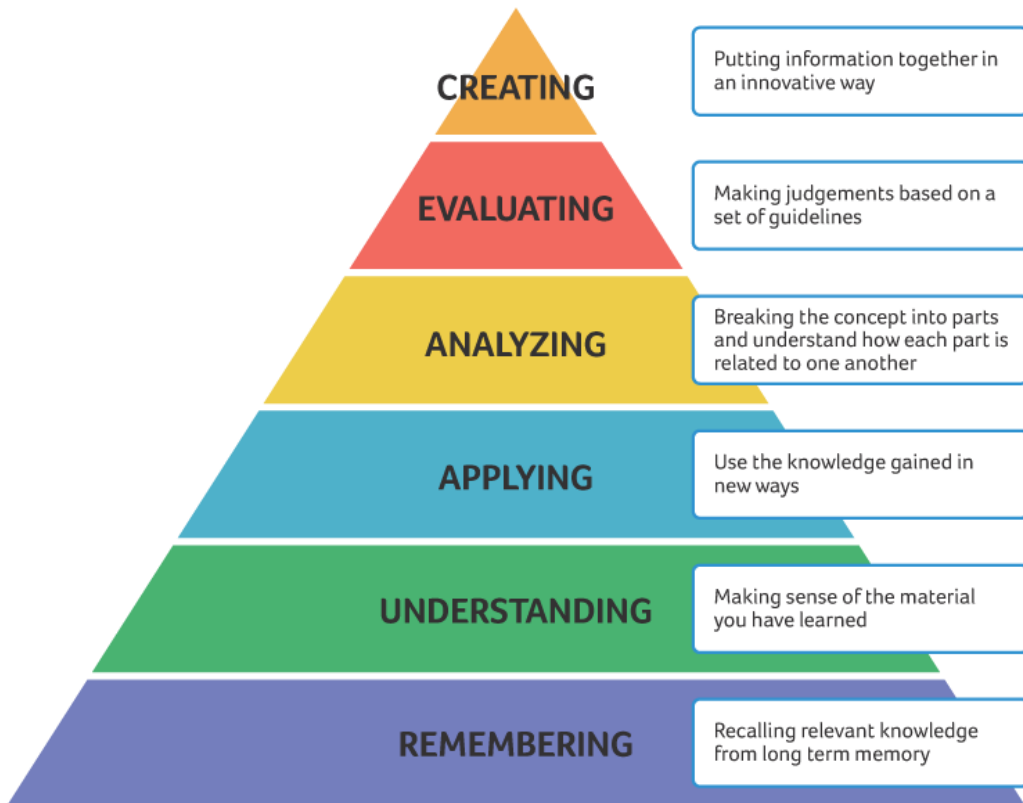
CREATING

Putting information together in an innovative way

EVALUATING

Making judgements based on a set of guidelines

ANALYZING

Breaking the concept into parts and understand how each part is related to one another

APPLYING

Use the knowledge gained in new ways

UNDERSTANDING

Making sense of the material you have learned

REMEMBERING

Recalling relevant knowledge from long term memory